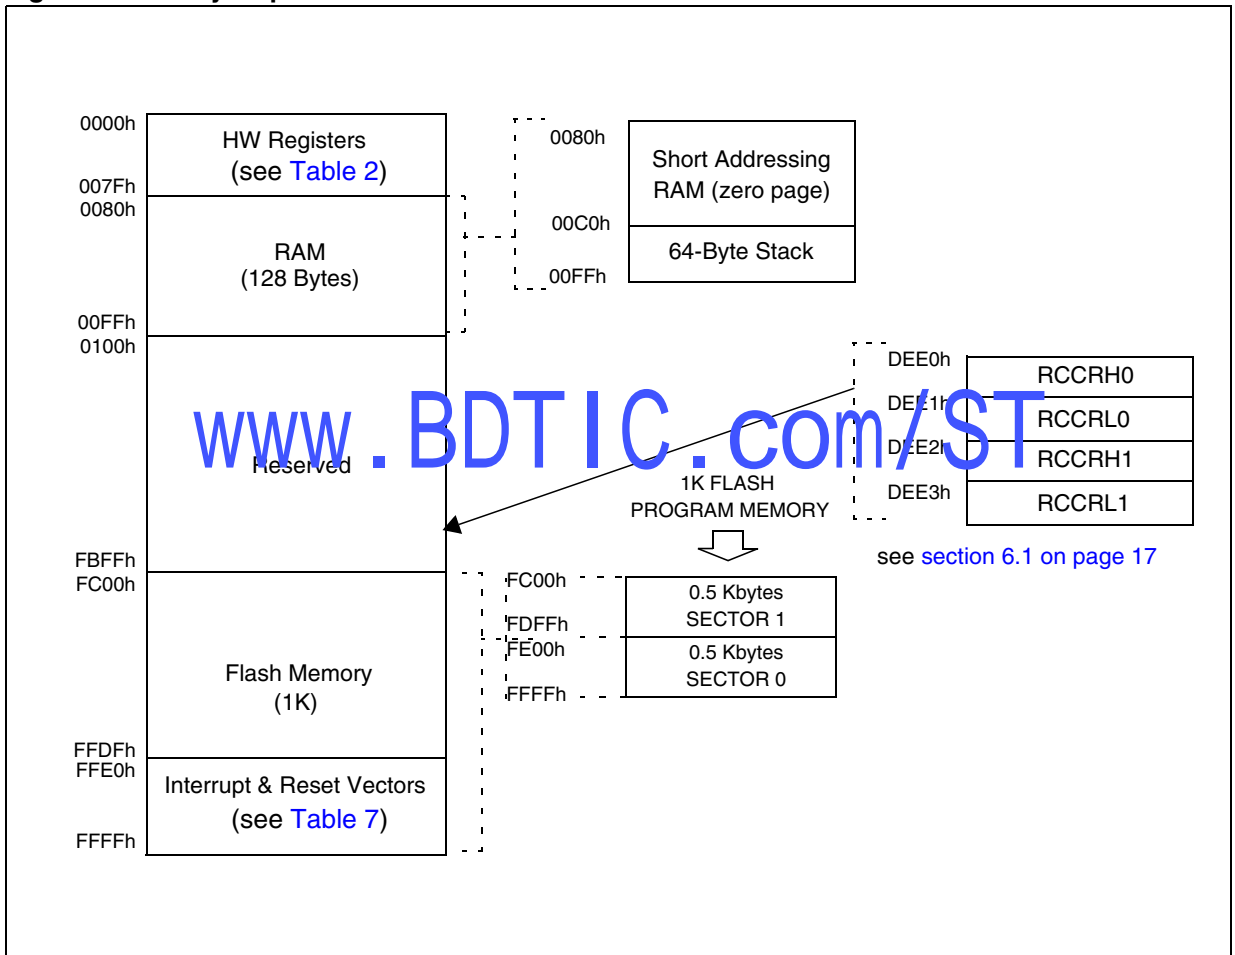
0000h
HW Registers
(see Table 2)
007Fh
0080h
RAM
(128 Bytes)
00FFh
0100h
Reserved
FBFFh
FC00h
Flash Memory
(1K)
FFDFh
FFE0h
Interrupt & Reset Vectors
(see Table 7)
FFFFh

0080h
Short Addressing RAM (zero page)
00C0h
64-Byte Stack
00FFh

www.BDTIC.com/ST

DEE0h
RCCRH0
DEE1h
RCCRL0
DEE2h
RCCRH1
DEE3h
RCCRL1
see section 6.1 on page 17

1K FLASH
PROGRAM MEMORY

FC00h
0.5 Kbytes
SECTOR 1
FDFFh
FE00h
0.5 Kbytes
SECTOR 0
FFFFh